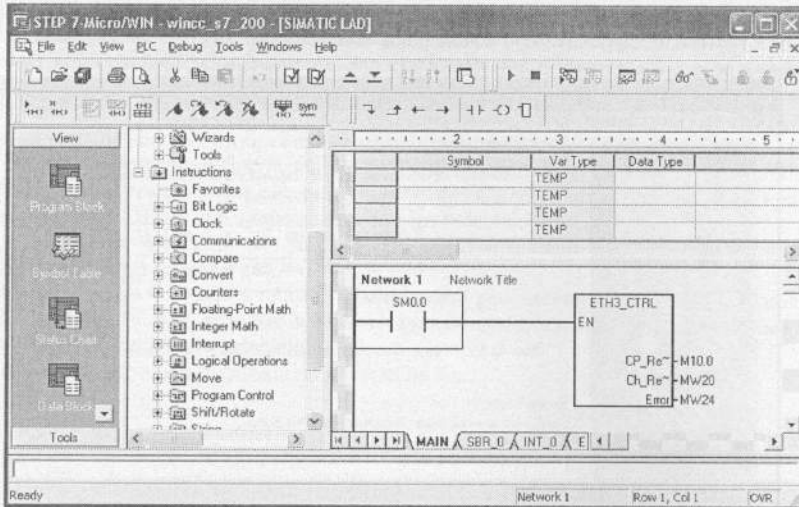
STEP 7-Micro/WIN - wincc_s7_200 - [SIMATIC LAD]

File Edit View PLC Debug Tools Windows Help

View

Program Block

Symbol Table

Status Chart

Data Block

Tools

Wizards
Tools
Instructions
Favorites
Bit Logic
Clock
Communications
Compare
Convert
Counters
Floating-Point Math
Integer Math
Interrupt
Logical Operations
Move
Program Control
Shift/Rotate
String

| | Symbol | Var Type | Data Type |
|---|---|---|---|
| | | TEMP | |
| | | TEMP | |
| | | TEMP | |
| | | TEMP | |

Network 1 Network Title

SM0.0

ETH3_CTRL
EN
CP_Re~ M10.0
Ch_Re~ MW20
Error MW24

MAIN SBR_0 INT_0

Ready Network 1 Row 1, Col 1 OVR